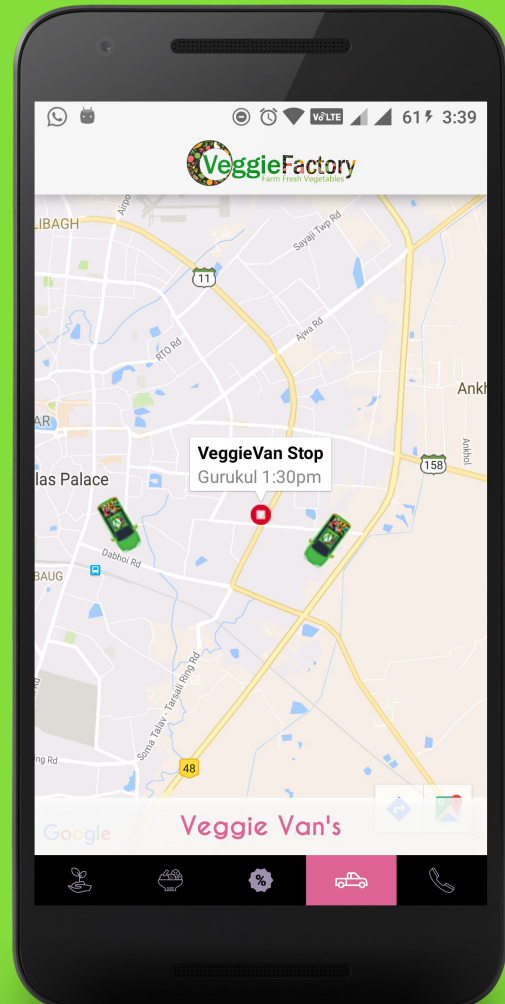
VoLTE 61 3:39

VeggieFactory
Farm Fresh Vegetables

LIBAGH
Airpo
Sayaji Twp Rd
11
RTO Rd
Ajwa Rd
Ankh
AR
VeggieVan Stop
Gurukul 1:30pm
158
Ankhol
las Palace
Dabhoi Rd
BAUG
Soma Talav - Tarsali Ring Rd
Rd
48
Google
Veggie Van's
%